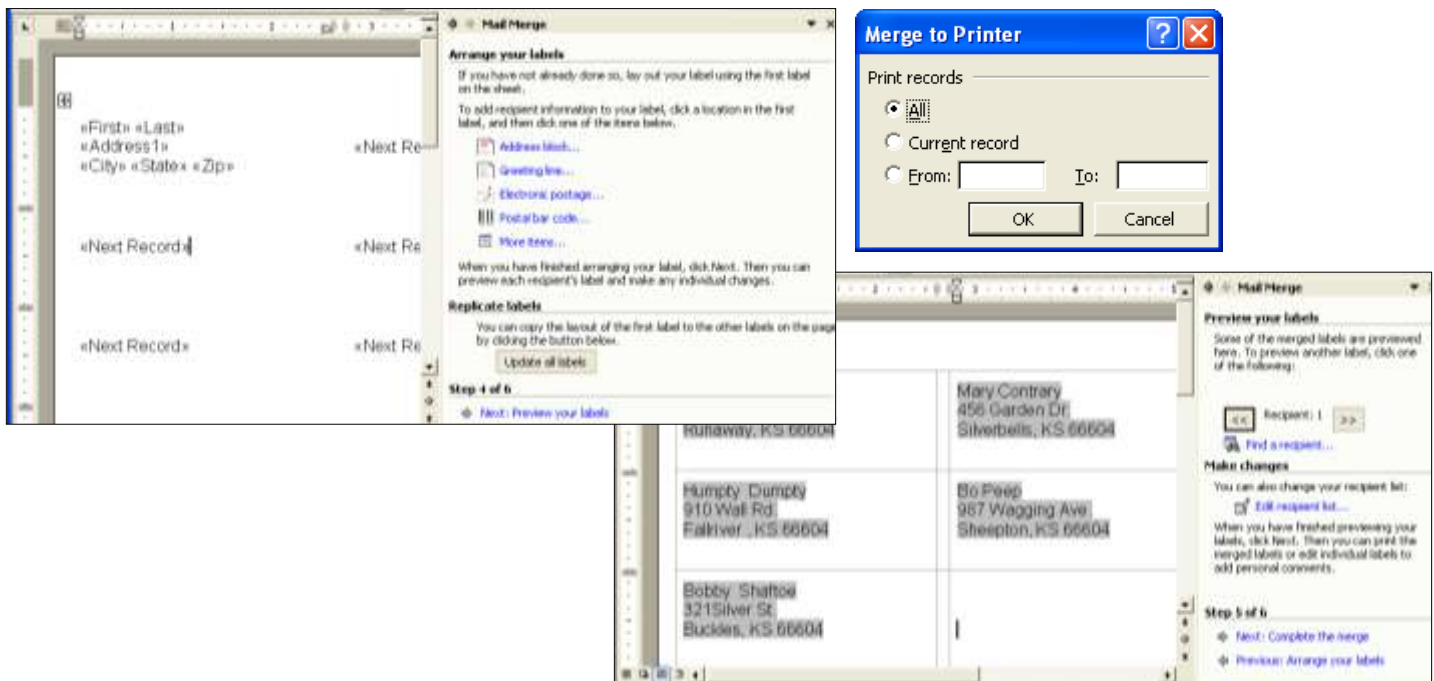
«First» «Last»
«Address1»
«City» «State» «Zip»

«Next Re

«Next Record»

«Next Re

«Next Record»

«Next Re

Mail Merge

Arrange your labels

If you have not already done so, lay out your label using the first label on the sheet.

To add recipient information to your label, click a location in the first label, and then click one of the items below.

Address block...

Greeting line...

Electronic postage...

Postal bar code...

More items...

When you have finished arranging your label, click Next. Then you can preview each recipient's label and make any individual changes.

Replicate labels

You can copy the layout of the first label to the other labels on the page by clicking the button below.

Update all labels

Step 4 of 6

Next: Preview your labels

Merge to Printer

Print records

All

Current record

From:

To:

OK

Cancel

Runaway, KS 66604

Mary Contrary
456 Garden Dr.
Silverbells, KS 66604

Humpty Dumpty
910 Wall Rd.
Fallriver , KS 66604

Bo Peep
987 Wagging Ave.
Sheepton, KS 66604

Bobby Shaftoe
321Silver St.
Buckles, KS 66604

Mail Merge

Preview your labels

Some of the merged labels are previewed here. To preview another label, click one of the following:

<< Recipient: 1 >>

Find a recipient...

Make changes

You can also change your recipient list:

Edit recipient list...

When you have finished previewing your labels, click Next. Then you can print the merged labels or edit individual labels to add personal comments.

Step 5 of 6

Next: Complete the merge

Previous: Arrange your labels